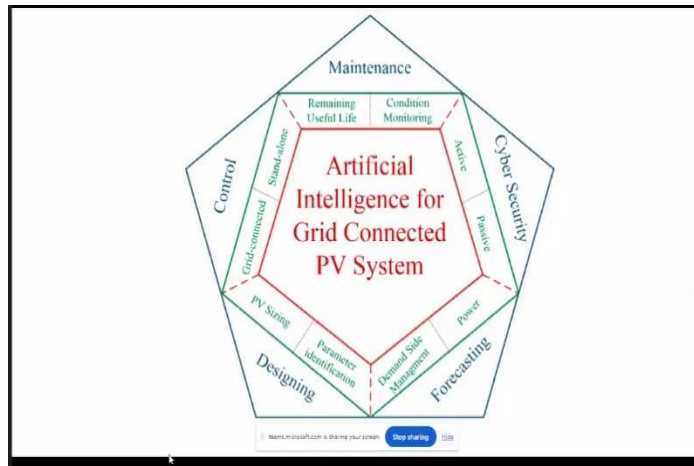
Maintenance

Remaining Useful Life

Condition Monitoring

Cyber Security

Active

Passive

Forecasting

Power

Demand Side Management

Designing

Parameter identification

PV Sizing

Control

Grid-connected

Stand-alone

Artificial Intelligence for Grid Connected PV System

teams.microsoft.com is sharing your screen.

Stop sharing

Hide